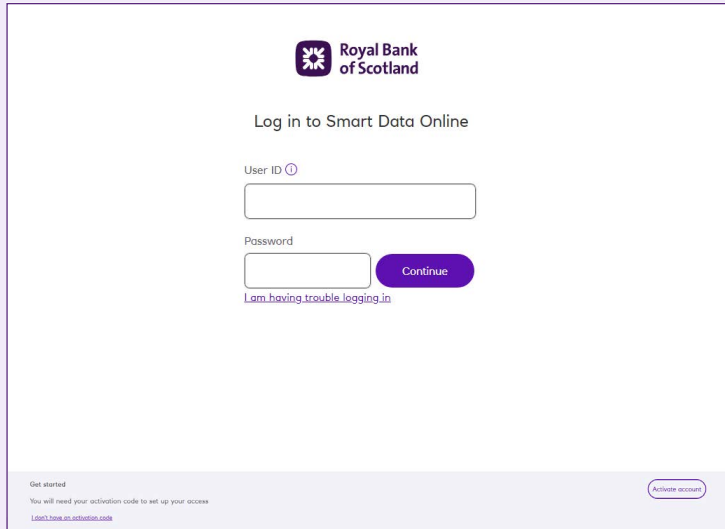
Royal Bank of Scotland

Log in to Smart Data Online

User ID ⓘ

Password

Continue

I am having trouble logging in

Get started

You will need your activation code to set up your access

I don't have an activation code

Activate account